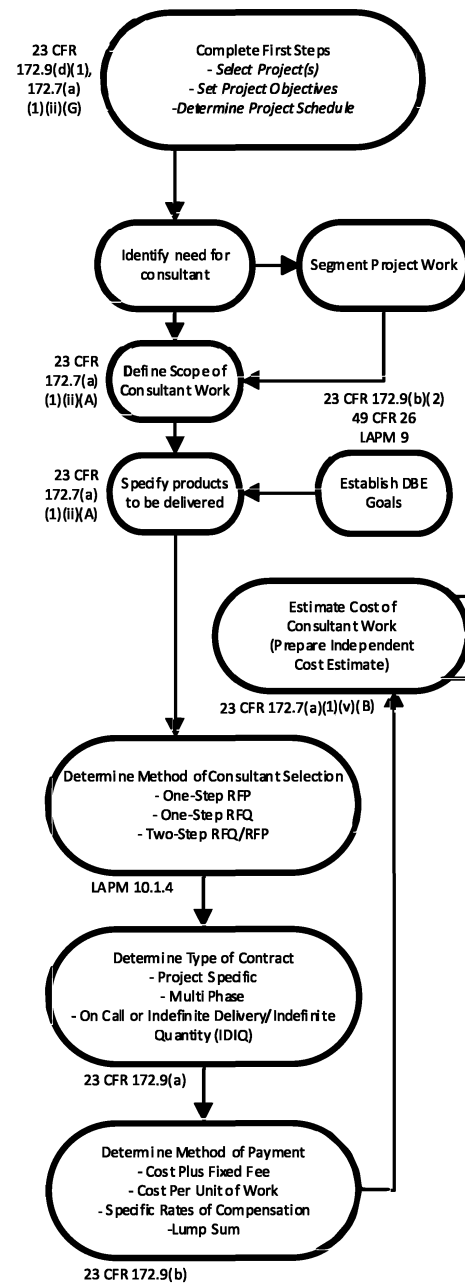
23 CFR 172.9(d)(1), 172.7(a)(1)(ii)(G)

Complete First Steps
- Select Project(s)
- Set Project Objectives
-Determine Project Schedule

Identify need for consultant

Segment Project Work

23 CFR 172.7(a)(1)(ii)(A)

Define Scope of Consultant Work

23 CFR 172.9(b)(2)
49 CFR 26
LAPM 9

23 CFR 172.7(a)(1)(ii)(A)

Specify products to be delivered

Establish DBE Goals

Estimate Cost of Consultant Work (Prepare Independent Cost Estimate)

23 CFR 172.7(a)(1)(v)(B)

Determine Method of Consultant Selection
- One-Step RFP
- One-Step RFQ
- Two-Step RFQ/RFP

LAPM 10.1.4

Determine Type of Contract
- Project Specific
- Multi Phase
- On Call or Indefinite Delivery/Indefinite Quantity (IDIQ)

23 CFR 172.9(a)

Determine Method of Payment
- Cost Plus Fixed Fee
- Cost Per Unit of Work
- Specific Rates of Compensation
-Lump Sum

23 CFR 172.9(b)